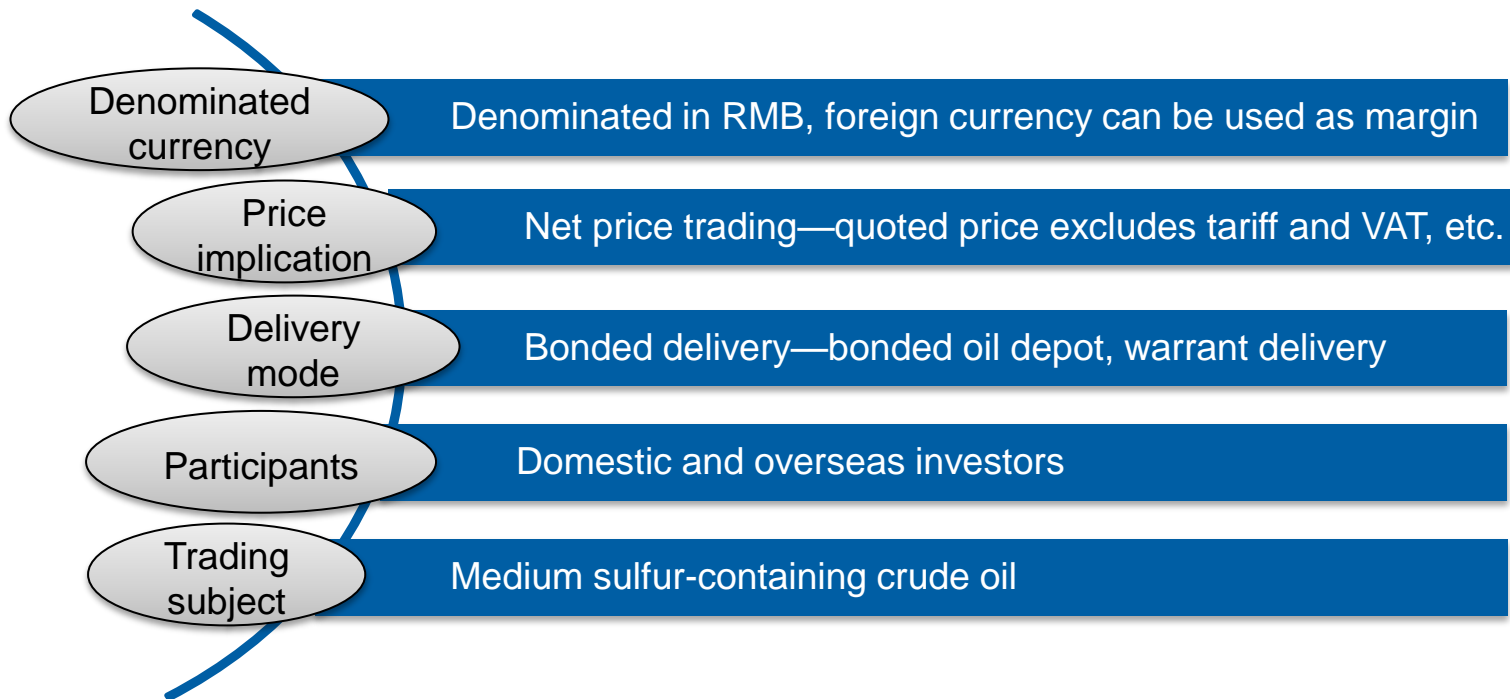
Denominated currency
Denominated in RMB, foreign currency can be used as margin

Price implication
Net price trading—quoted price excludes tariff and VAT, etc.

Delivery mode
Bonded delivery—bonded oil depot, warrant delivery

Participants
Domestic and overseas investors

Trading subject
Medium sulfur-containing crude oil